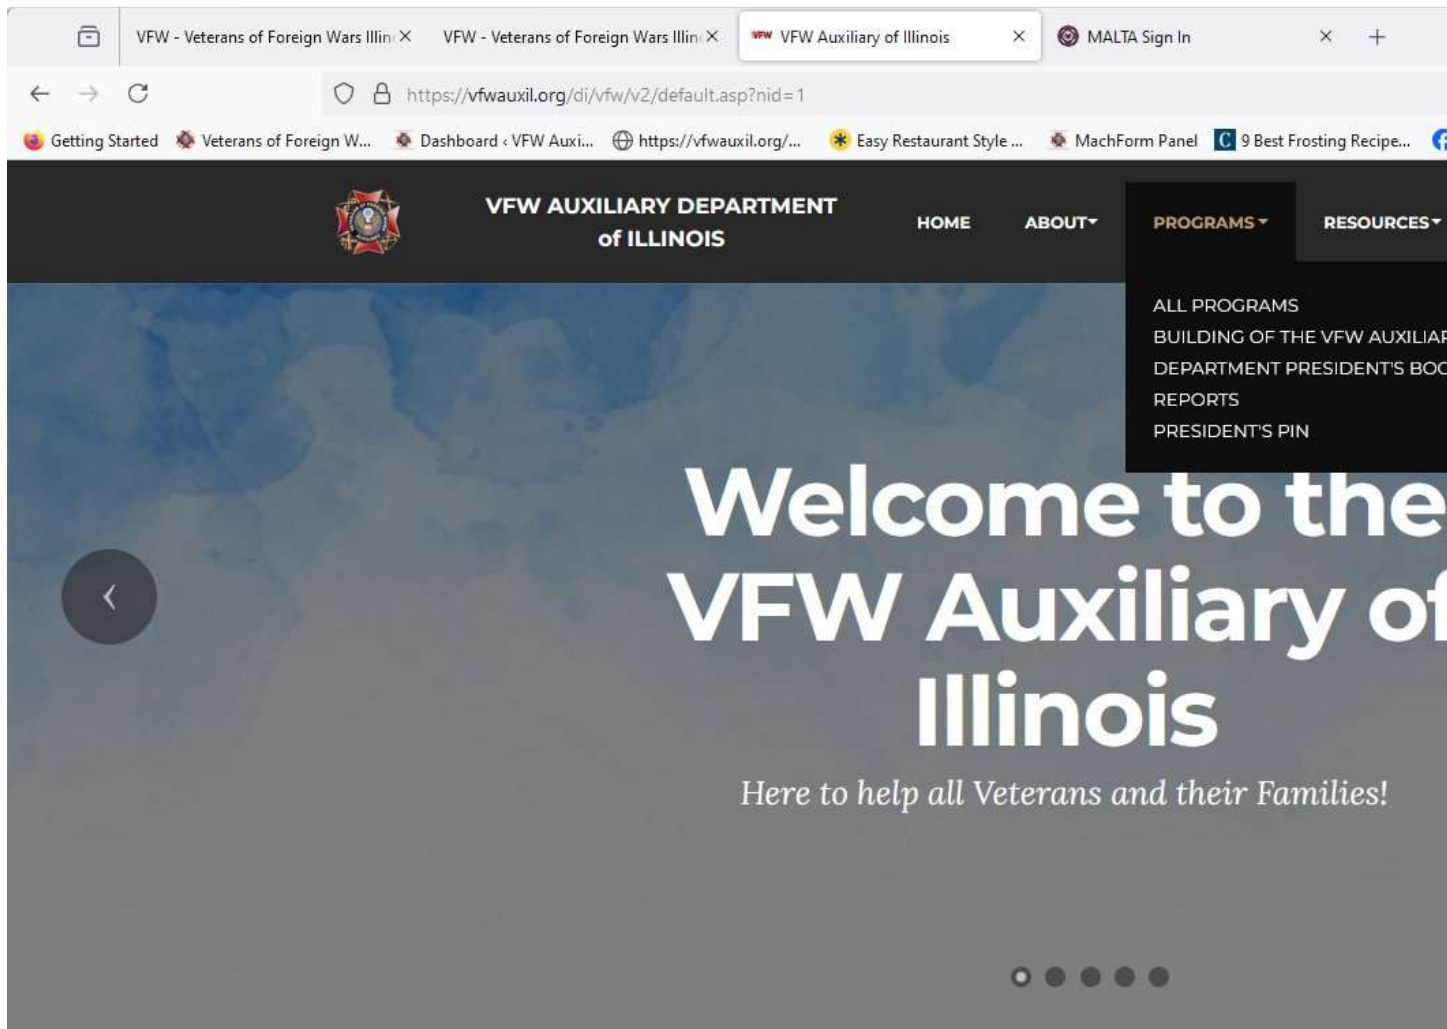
VFW - Veterans of Foreign Wars Illin
VFW - Veterans of Foreign Wars Illin
VFW Auxiliary of Illinois
MALTA Sign In

https://vfwauxil.org/di/vfw/v2/default.asp?nid=1

Getting Started
Veterans of Foreign W...
Dashboard ‹ VFW Auxi...
https://vfwauxil.org/...
Easy Restaurant Style ...
MachForm Panel
9 Best Frosting Recipe...

VFW AUXILIARY DEPARTMENT of ILLINOIS

HOME
ABOUT
PROGRAMS
RESOURCES

ALL PROGRAMS
BUILDING OF THE VFW AUXILIAR
DEPARTMENT PRESIDENT'S BOC
REPORTS
PRESIDENT'S PIN

Welcome to the VFW Auxiliary of Illinois

Here to help all Veterans and their Families!